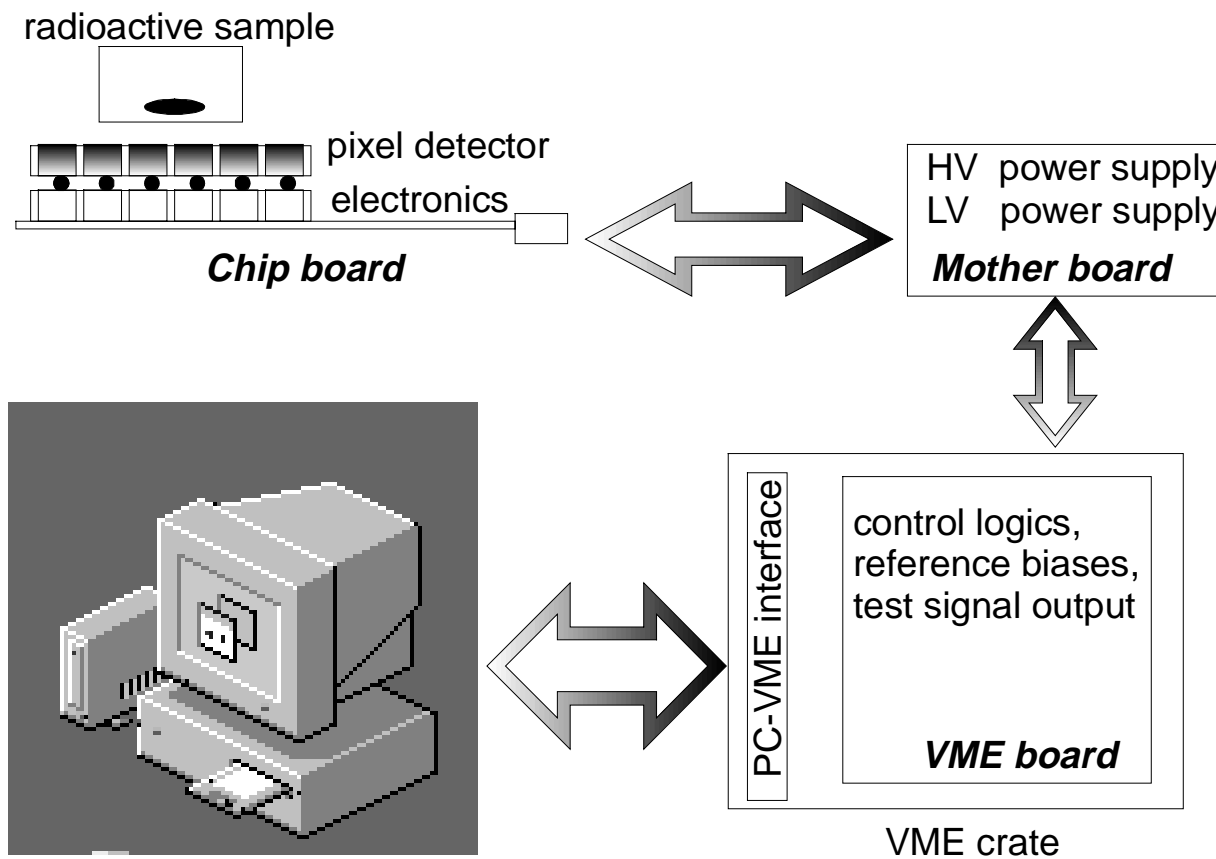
radioactive sample

pixel detector

electronics

Chip board

HV power supply

LV power supply

Mother board

PC-VME interface

control logics, reference biases, test signal output

VME board

VME crate